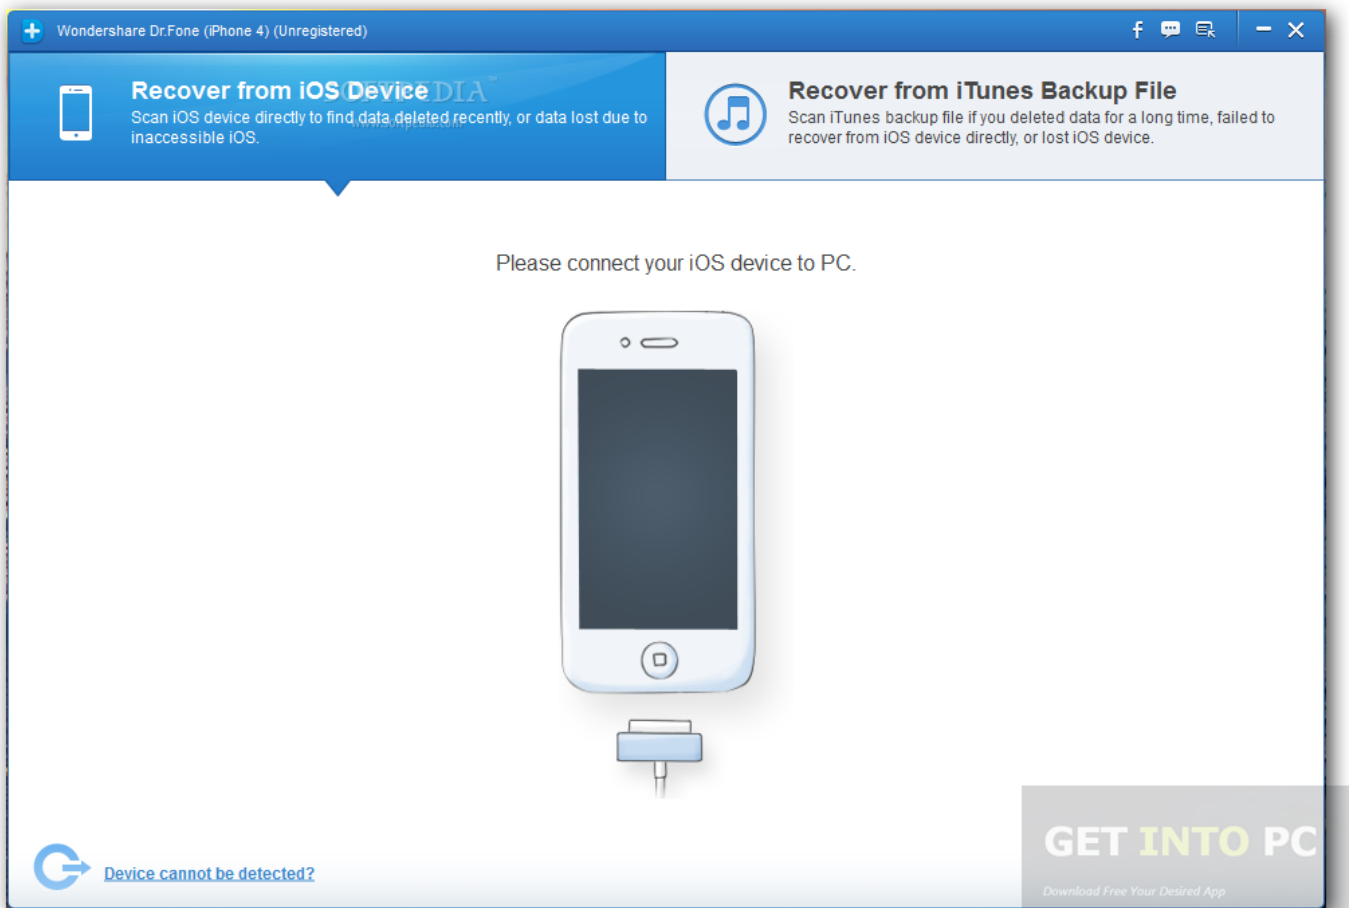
Wondershare Dr.Fone (iPhone 4) (Unregistered)

Recover from iOS Device
Scan iOS device directly to find data deleted recently, or data lost due to inaccessible iOS.

SOFTPEDIA
www.softpedia.com

Recover from iTunes Backup File
Scan iTunes backup file if you deleted data for a long time, failed to recover from iOS device directly, or lost iOS device.

Please connect your iOS device to PC.

Device cannot be detected?

GET INTO PC
Download Free Your Desired App